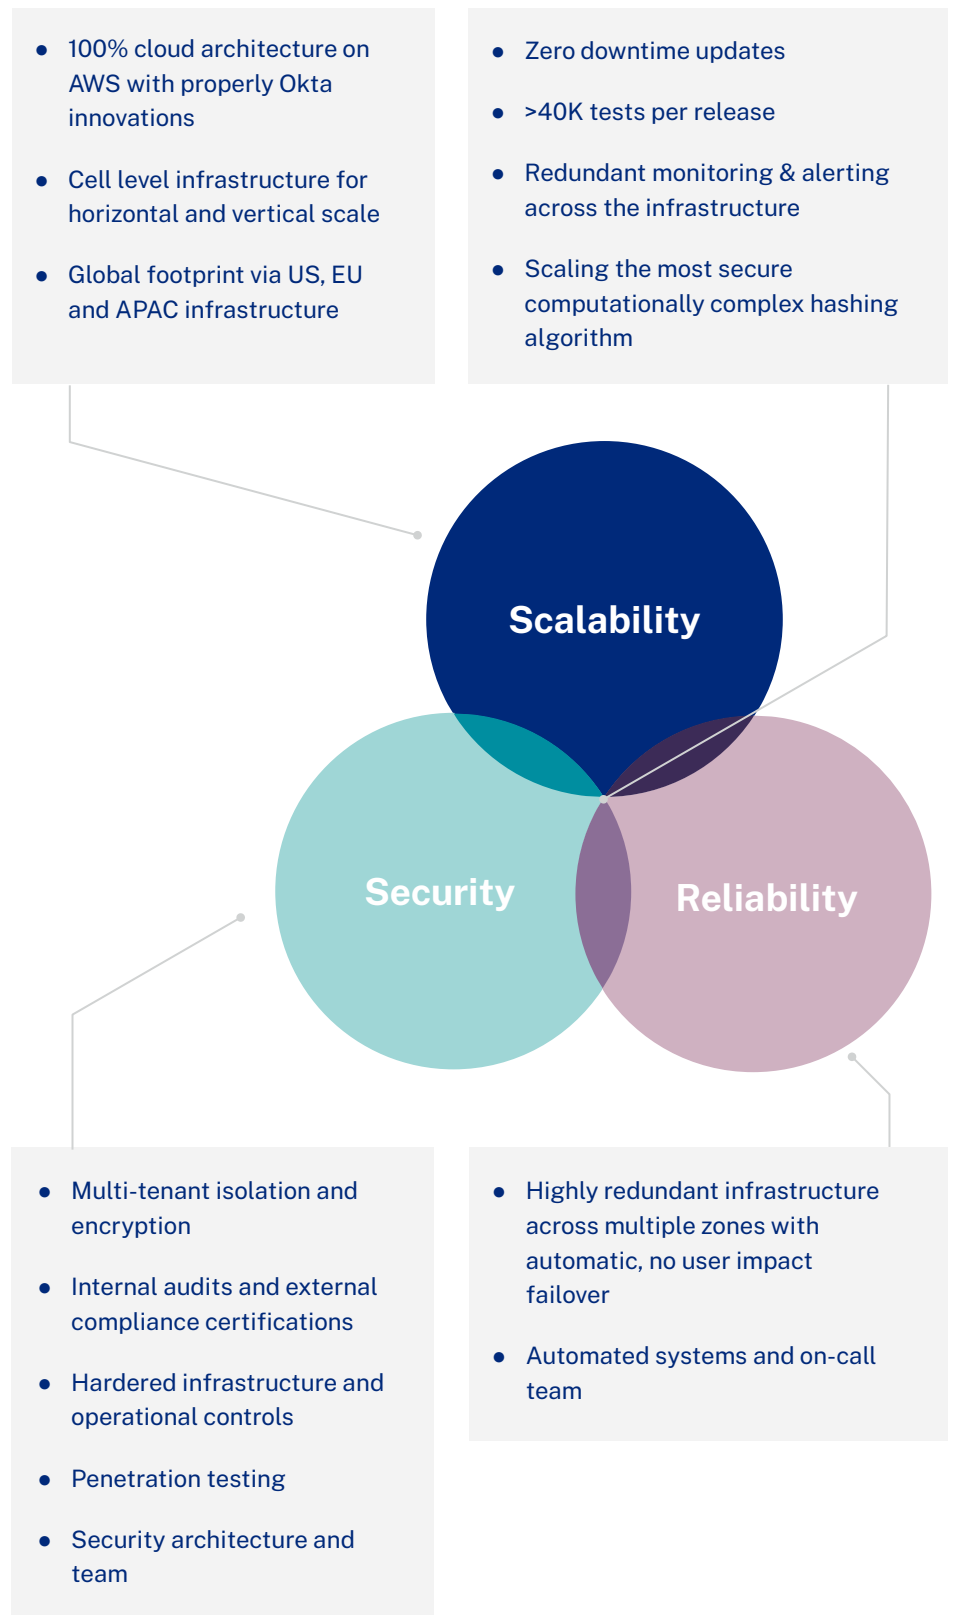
- 100% cloud architecture on AWS with properly Okta innovations
- Cell level infrastructure for horizontal and vertical scale
- Global footprint via US, EU and APAC infrastructure

- Zero downtime updates
- >40K tests per release
- Redundant monitoring & alerting across the infrastructure
- Scaling the most secure computationally complex hashing algorithm

Scalability

Security

Reliability

- Multi-tenant isolation and encryption
- Internal audits and external compliance certifications
- Hardered infrastructure and operational controls
- Penetration testing
- Security architecture and team

- Highly redundant infrastructure across multiple zones with automatic, no user impact failover
- Automated systems and on-call team